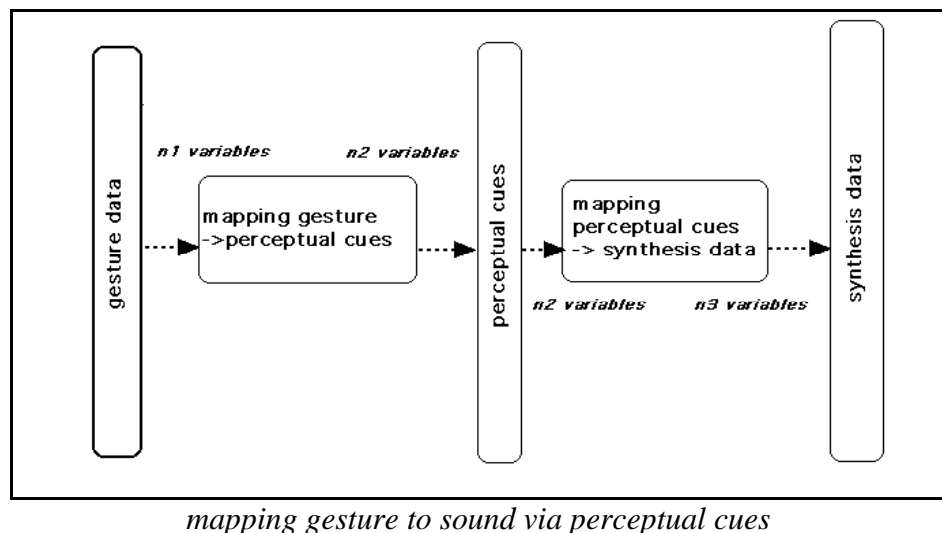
gesture data

n1 variables

n2 variables

mapping gesture
->perceptual cues

perceptual cues

mapping
perceptual cues
-> synthesis data

n2 variables

n3 variables

synthesis data

mapping gesture to sound via perceptual cues